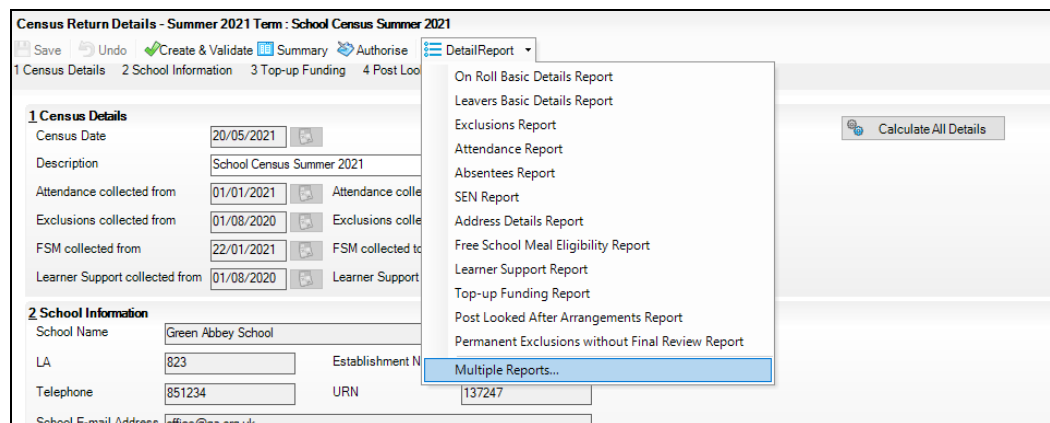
Census Return Details - Summer 2021 Term : School Census Summer 2021

Save Undo Create & Validate Summary Authorise DetailReport

1 Census Details 2 School Information 3 Top-up Funding 4 Post Loo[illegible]

On Roll Basic Details Report
Leavers Basic Details Report
Exclusions Report
Attendance Report
Absentees Report
SEN Report
Address Details Report
Free School Meal Eligibility Report
Learner Support Report
Top-up Funding Report
Post Looked After Arrangements Report
Permanent Exclusions without Final Review Report
Multiple Reports...

1 Census Details

Calculate All Details

Census Date 20/05/2021

Description School Census Summer 2021

Attendance collected from 01/01/2021 Attendance colle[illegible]

Exclusions collected from 01/08/2020 Exclusions colle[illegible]

FSM collected from 22/01/2021 FSM collected to

Learner Support collected from 01/08/2020 Learner Support

2 School Information

School Name Green Abbey School

LA 823 Establishment N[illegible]

Telephone 851234 URN 137247

School E-mail Address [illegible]